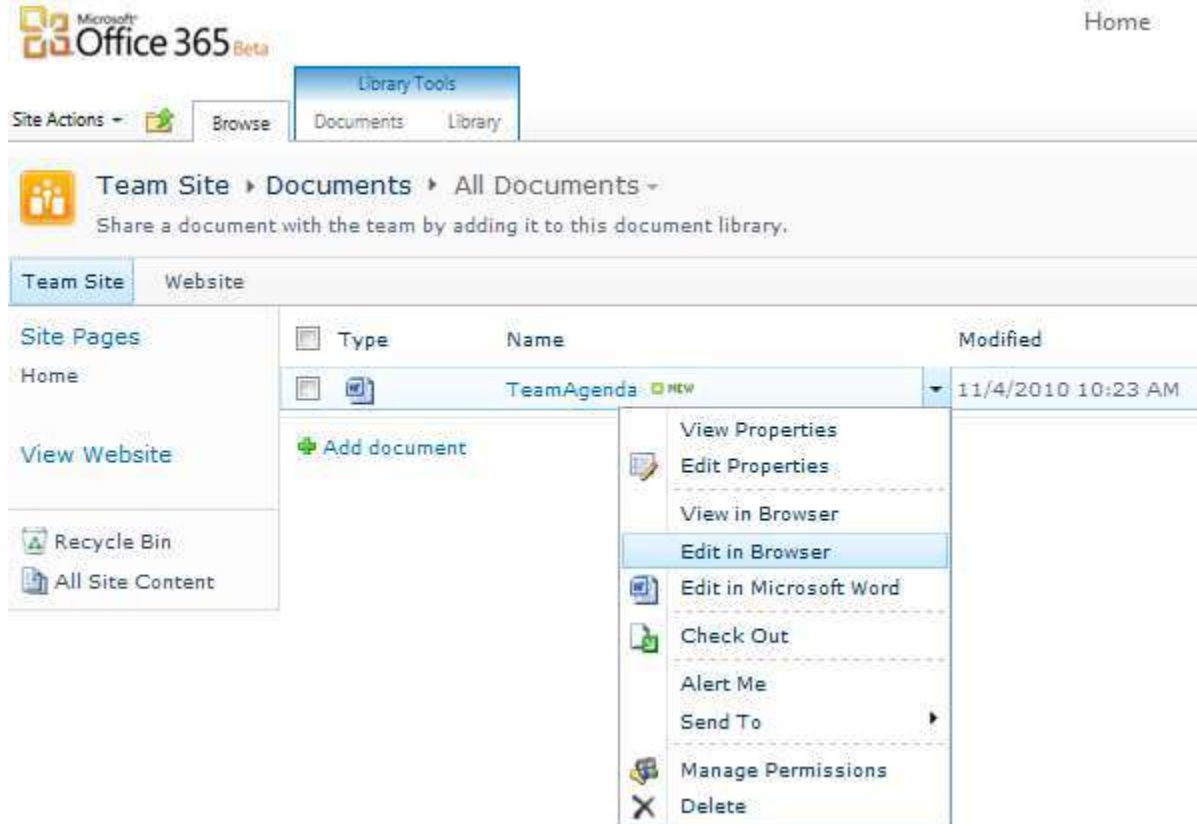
Microsoft Office 365 Beta

Home

Library Tools

Site Actions Browse Documents Library

Team Site ▸ Documents ▸ All Documents

Share a document with the team by adding it to this document library.

Team Site Website

Site Pages

Home

View Website

Recycle Bin

All Site Content

| Type | Name | Modified |
|---|---|---|
| | TeamAgenda NEW | 11/4/2010 10:23 AM |

Add document

View Properties
Edit Properties
View in Browser
Edit in Browser
Edit in Microsoft Word
Check Out
Alert Me
Send To
Manage Permissions
Delete